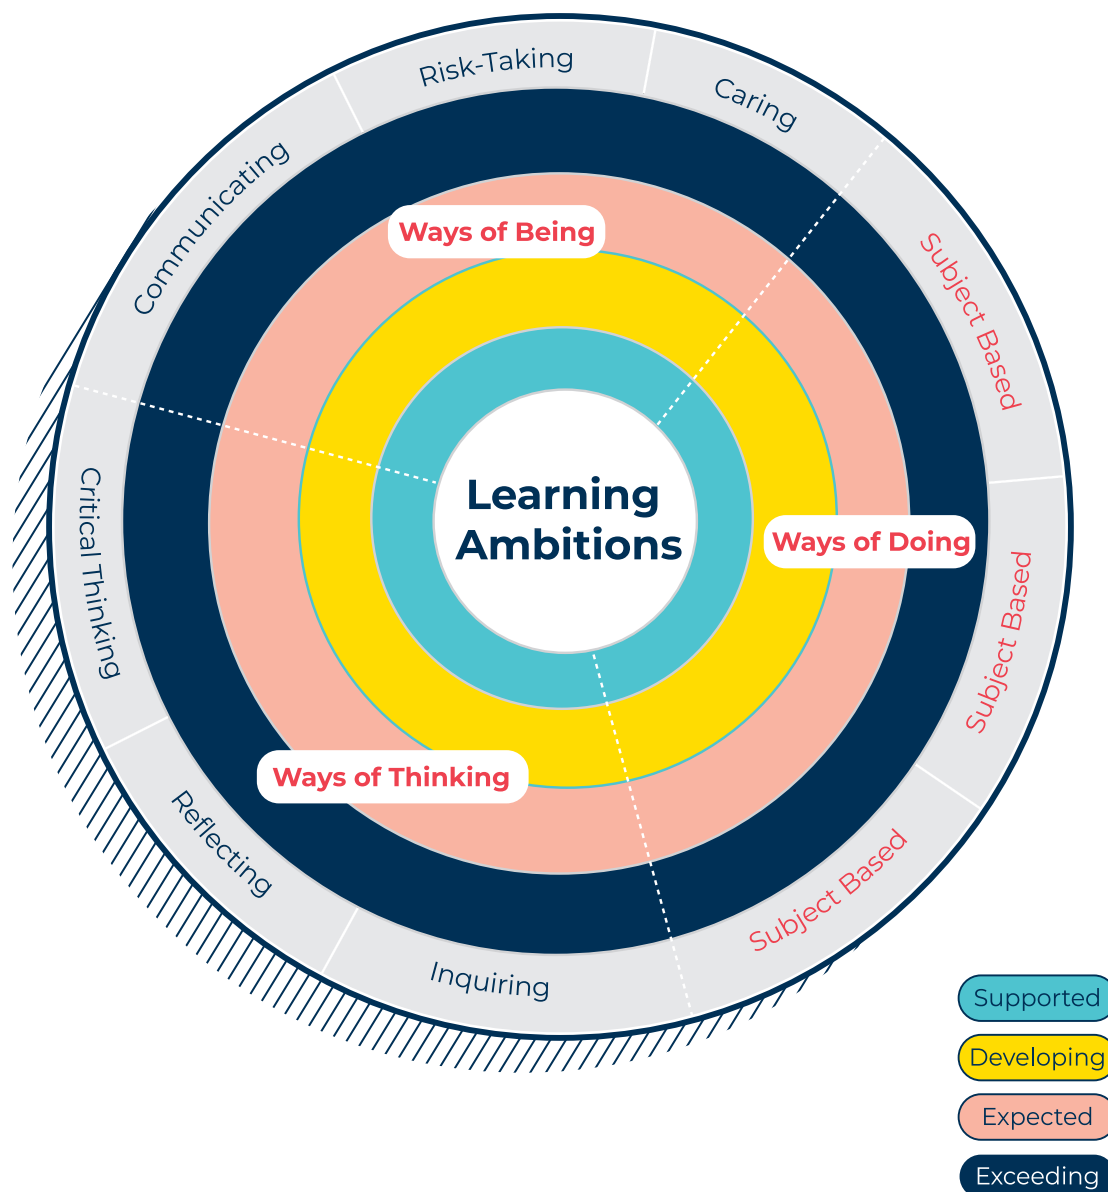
Risk-Taking

Caring

Communicating

Subject Based

Ways of Being

Learning Ambitions

Critical Thinking

Ways of Doing

Subject Based

Ways of Thinking

Reflecting

Subject Based

Inquiring

Supported

Developing

Expected

Exceeding